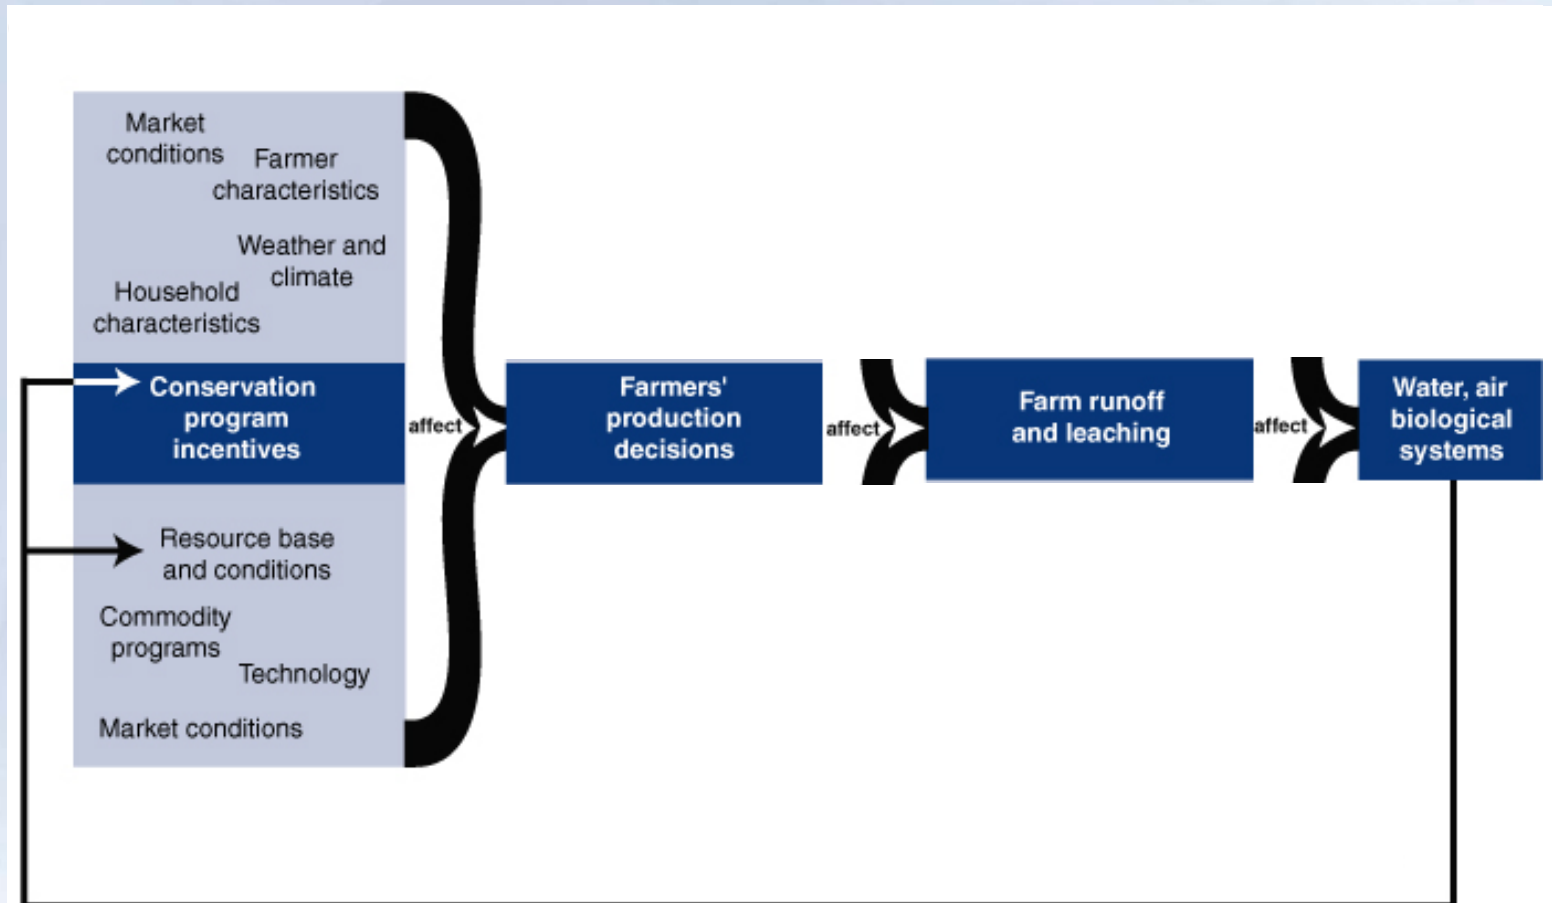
Market conditions

Farmer characteristics

Weather and climate

Household characteristics

Conservation program incentives

Resource base and conditions

Commodity programs

Technology

Market conditions

affect

Farmers' production decisions

affect

Farm runoff and leaching

affect

Water, air biological systems